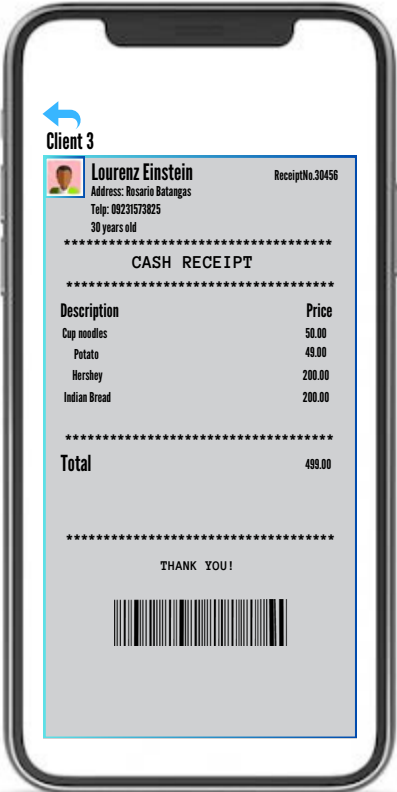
Client 3

Lourenz Einstein
Address: Rosario Batangas
Telp: 09231573825
30 years old

ReceiptNo.30456

************************************
CASH RECEIPT
************************************

| Description | Price |
|---|---|
| Cup noodles | 50.00 |
| Potato | 49.00 |
| Hershey | 200.00 |
| Indian Bread | 200.00 |

************************************

Total 499.00

************************************

THANK YOU!